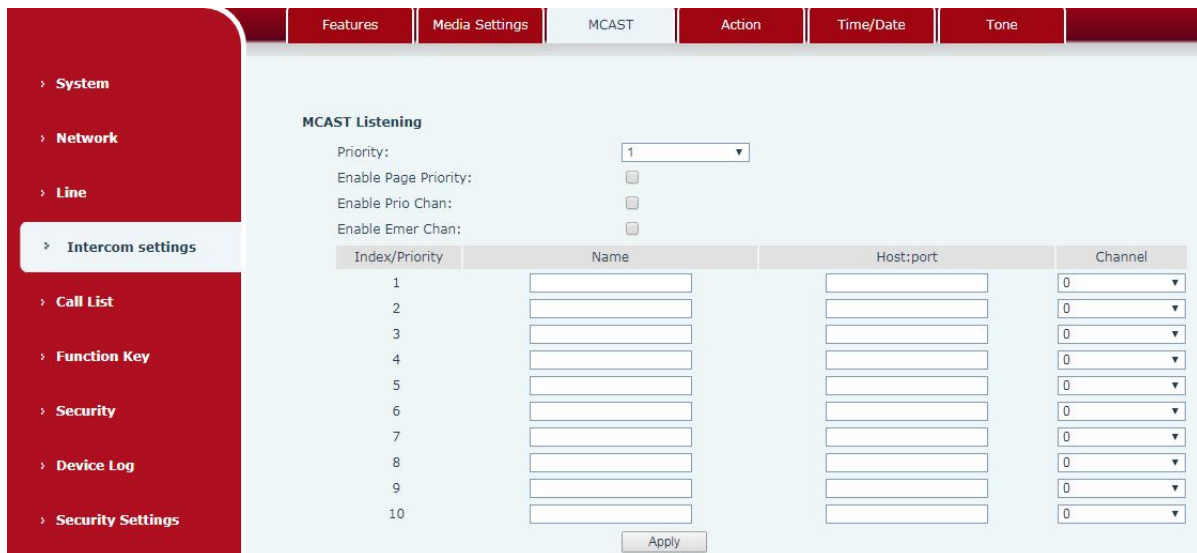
Features | Media Settings | MCAST | Action | Time/Date | Tone

› System
› Network
› Line
› Intercom settings
› Call List
› Function Key
› Security
› Device Log
› Security Settings

MCAST Listening

Priority: 1
Enable Page Priority:
Enable Prio Chan:
Enable Emer Chan:

| Index/Priority | Name | Host:port | Channel |
|---|---|---|---|
| 1 | | | 0 |
| 2 | | | 0 |
| 3 | | | 0 |
| 4 | | | 0 |
| 5 | | | 0 |
| 6 | | | 0 |
| 7 | | | 0 |
| 8 | | | 0 |
| 9 | | | 0 |
| 10 | | | 0 |

Apply